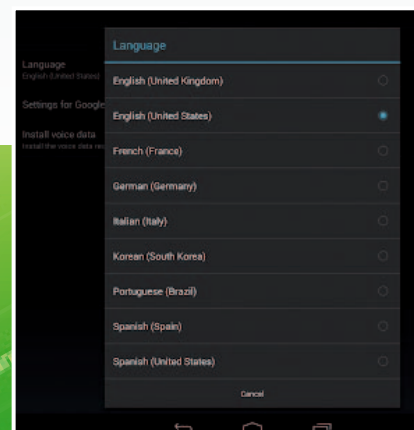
Language
English (United States)

Settings for Google

Install voice data
Install the voice data re

Language

English (United Kingdom)

English (United States)

French (France)

German (Germany)

Italian (Italy)

Korean (South Korea)

Portuguese (Brazil)

Spanish (Spain)

Spanish (United States)

Cancel